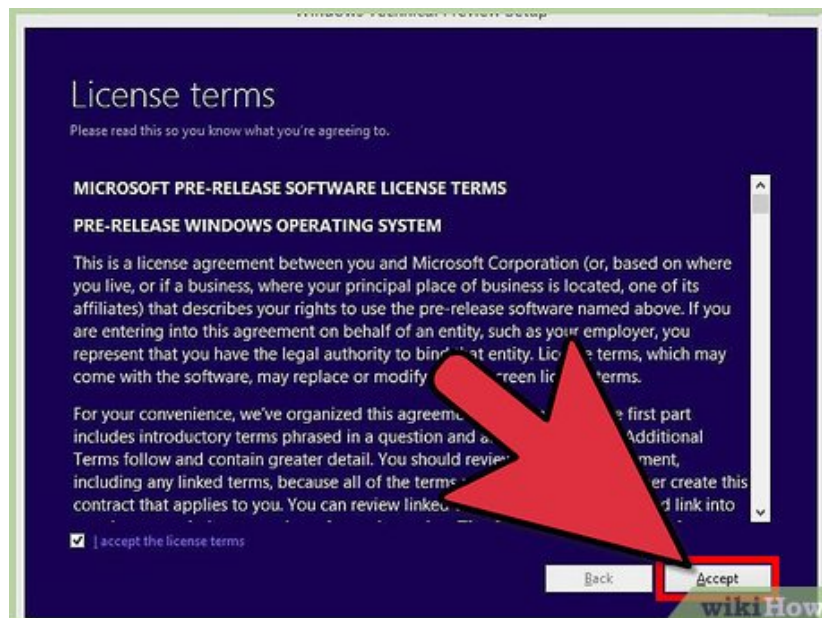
Windows Technical Preview Setup

License terms

Please read this so you know what you're agreeing to.

MICROSOFT PRE-RELEASE SOFTWARE LICENSE TERMS

PRE-RELEASE WINDOWS OPERATING SYSTEM

This is a license agreement between you and Microsoft Corporation (or, based on where you live, or if a business, where your principal place of business is located, one of its affiliates) that describes your rights to use the pre-release software named above. If you are entering into this agreement on behalf of an entity, such as your employer, you represent that you have the legal authority to bind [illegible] entity. Lic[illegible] terms, which may come with the software, may replace or modify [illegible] creen li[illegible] terms.

For your convenience, we've organized this agreeme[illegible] first part includes introductory terms phrased in a question and a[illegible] Additional Terms follow and contain greater detail. You should revie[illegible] ment, including any linked terms, because all of the terms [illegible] er create this contract that applies to you. You can review linke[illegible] d link into

I accept the license terms

Back

Accept

wikiHow